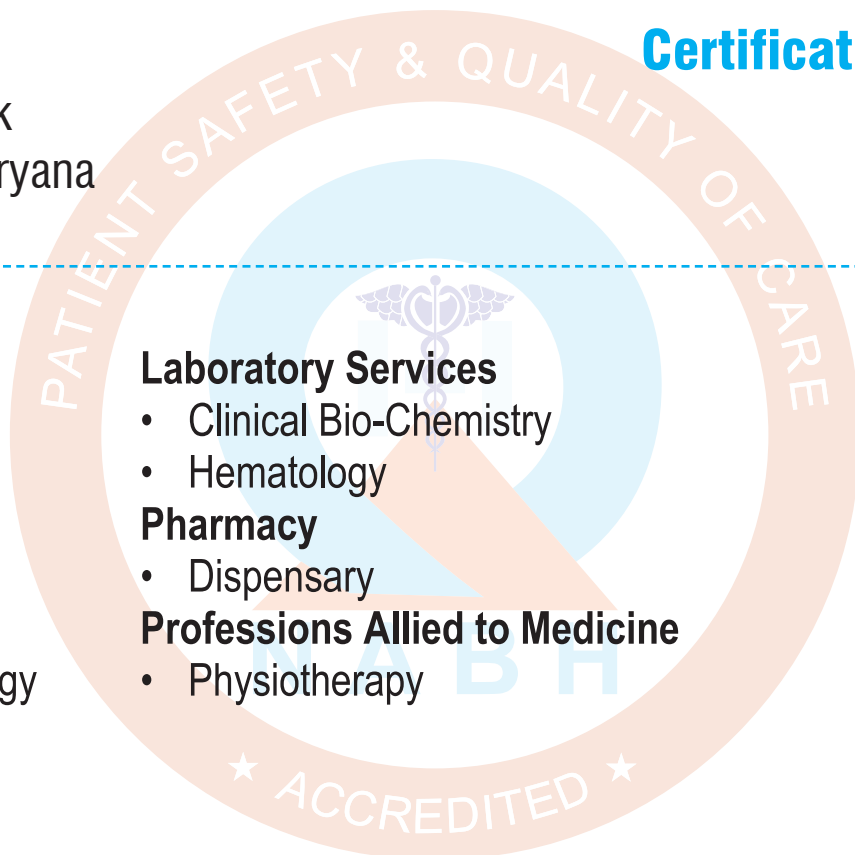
Certificat

k
ryana

PATIENT SAFETY & QUALITY OF CARE

Laboratory Services
• Clinical Bio-Chemistry
• Hematology
Pharmacy
• Dispensary
Professions Allied to Medicine
• Physiotherapy

gy

NABH

★ ACCREDITED ★